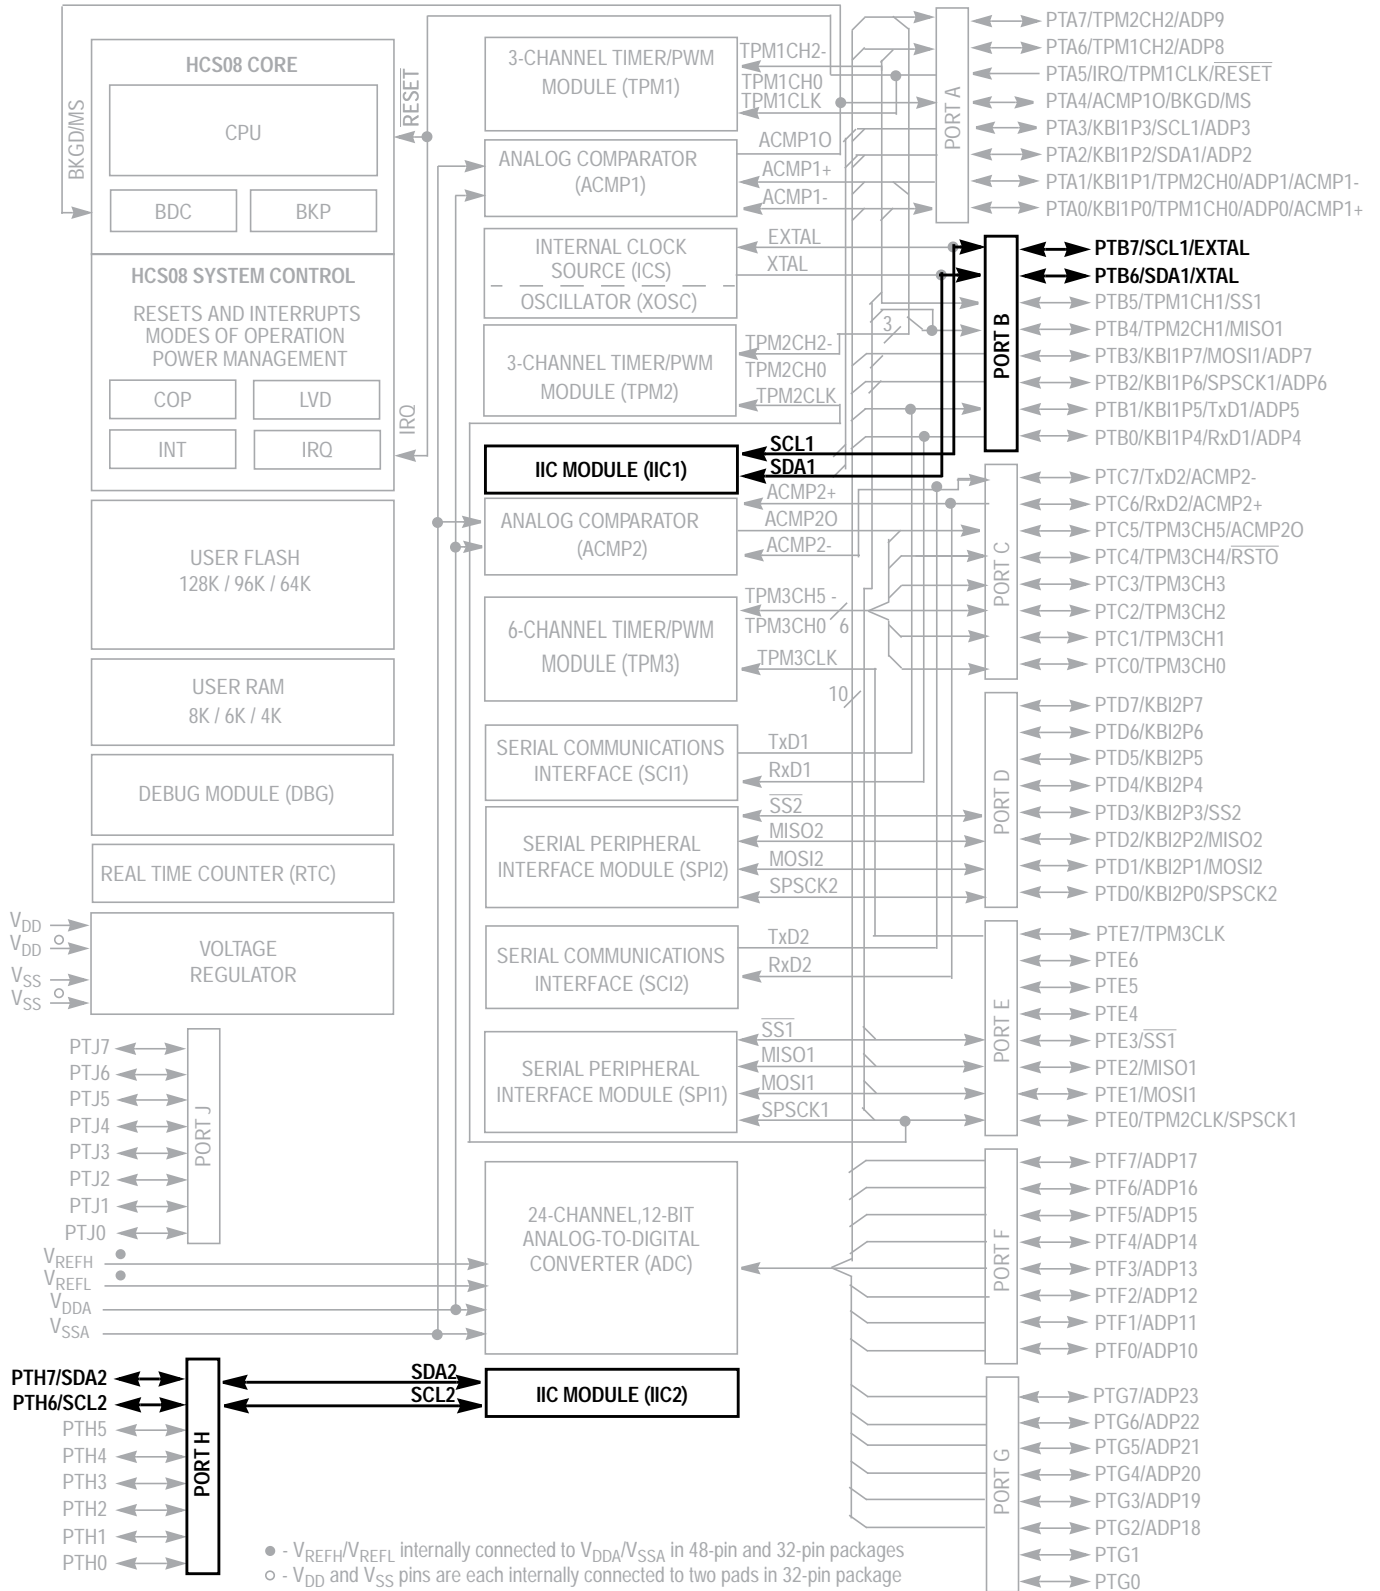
HCS08 CORE
CPU
BDC
BKP
BKGD/MS
RESET
HCS08 SYSTEM CONTROL
RESETS AND INTERRUPTS
MODES OF OPERATION
POWER MANAGEMENT
COP
LVD
INT
IRQ
IRQ
USER FLASH
128K / 96K / 64K
USER RAM
8K / 6K / 4K
DEBUG MODULE (DBG)
REAL TIME COUNTER (RTC)
$V_{DD}$
$V_{DD}$
$V_{SS}$
$V_{SS}$
VOLTAGE REGULATOR

PTJ7
PTJ6
PTJ5
PTJ4
PTJ3
PTJ2
PTJ1
PTJ0
PORT J
$V_{REFH}$
$V_{REFL}$
$V_{DDA}$
$V_{SSA}$
PTH7/SDA2
PTH6/SCL2
PTH5
PTH4
PTH3
PTH2
PTH1
PTH0
PORT H

3-CHANNEL TIMER/PWM MODULE (TPM1)
TPM1CH2-
TPM1CH0
TPM1CLK
ANALOG COMPARATOR (ACMP1)
ACMP1O
ACMP1+
ACMP1-
INTERNAL CLOCK SOURCE (ICS)
OSCILLATOR (XOSC)
EXTAL
XTAL
3-CHANNEL TIMER/PWM MODULE (TPM2)
TPM2CH2-
TPM2CH0
TPM2CLK
3
IIC MODULE (IIC1)
SCL1
SDA1
ANALOG COMPARATOR (ACMP2)
ACMP2+
ACMP2O
ACMP2-
6-CHANNEL TIMER/PWM MODULE (TPM3)
TPM3CH5 -
TPM3CH0
6
TPM3CLK
10
SERIAL COMMUNICATIONS INTERFACE (SCI1)
TxD1
RxD1
SERIAL PERIPHERAL INTERFACE MODULE (SPI2)
SS2
MISO2
MOSI2
SPSCK2
SERIAL COMMUNICATIONS INTERFACE (SCI2)
TxD2
RxD2
SERIAL PERIPHERAL INTERFACE MODULE (SPI1)
SS1
MISO1
MOSI1
SPSCK1
24-CHANNEL,12-BIT ANALOG-TO-DIGITAL CONVERTER (ADC)
SDA2
SCL2
IIC MODULE (IIC2)

PORT A
PTA7/TPM2CH2/ADP9
PTA6/TPM1CH2/ADP8
PTA5/IRQ/TPM1CLK/RESET
PTA4/ACMP1O/BKGD/MS
PTA3/KBI1P3/SCL1/ADP3
PTA2/KBI1P2/SDA1/ADP2
PTA1/KBI1P1/TPM2CH0/ADP1/ACMP1-
PTA0/KBI1P0/TPM1CH0/ADP0/ACMP1+
PORT B
PTB7/SCL1/EXTAL
PTB6/SDA1/XTAL
PTB5/TPM1CH1/SS1
PTB4/TPM2CH1/MISO1
PTB3/KBI1P7/MOSI1/ADP7
PTB2/KBI1P6/SPSCK1/ADP6
PTB1/KBI1P5/TxD1/ADP5
PTB0/KBI1P4/RxD1/ADP4
PORT C
PTC7/TxD2/ACMP2-
PTC6/RxD2/ACMP2+
PTC5/TPM3CH5/ACMP2O
PTC4/TPM3CH4/RSTO
PTC3/TPM3CH3
PTC2/TPM3CH2
PTC1/TPM3CH1
PTC0/TPM3CH0
PORT D
PTD7/KBI2P7
PTD6/KBI2P6
PTD5/KBI2P5
PTD4/KBI2P4
PTD3/KBI2P3/SS2
PTD2/KBI2P2/MISO2
PTD1/KBI2P1/MOSI2
PTD0/KBI2P0/SPSCK2
PORT E
PTE7/TPM3CLK
PTE6
PTE5
PTE4
PTE3/SS1
PTE2/MISO1
PTE1/MOSI1
PTE0/TPM2CLK/SPSCK1
PORT F
PTF7/ADP17
PTF6/ADP16
PTF5/ADP15
PTF4/ADP14
PTF3/ADP13
PTF2/ADP12
PTF1/ADP11
PTF0/ADP10
PORT G
PTG7/ADP23
PTG6/ADP22
PTG5/ADP21
PTG4/ADP20
PTG3/ADP19
PTG2/ADP18
PTG1
PTG0

● - $V_{REFH}$/$V_{REFL}$ internally connected to $V_{DDA}$/$V_{SSA}$ in 48-pin and 32-pin packages
○ - $V_{DD}$ and $V_{SS}$ pins are each internally connected to two pads in 32-pin package